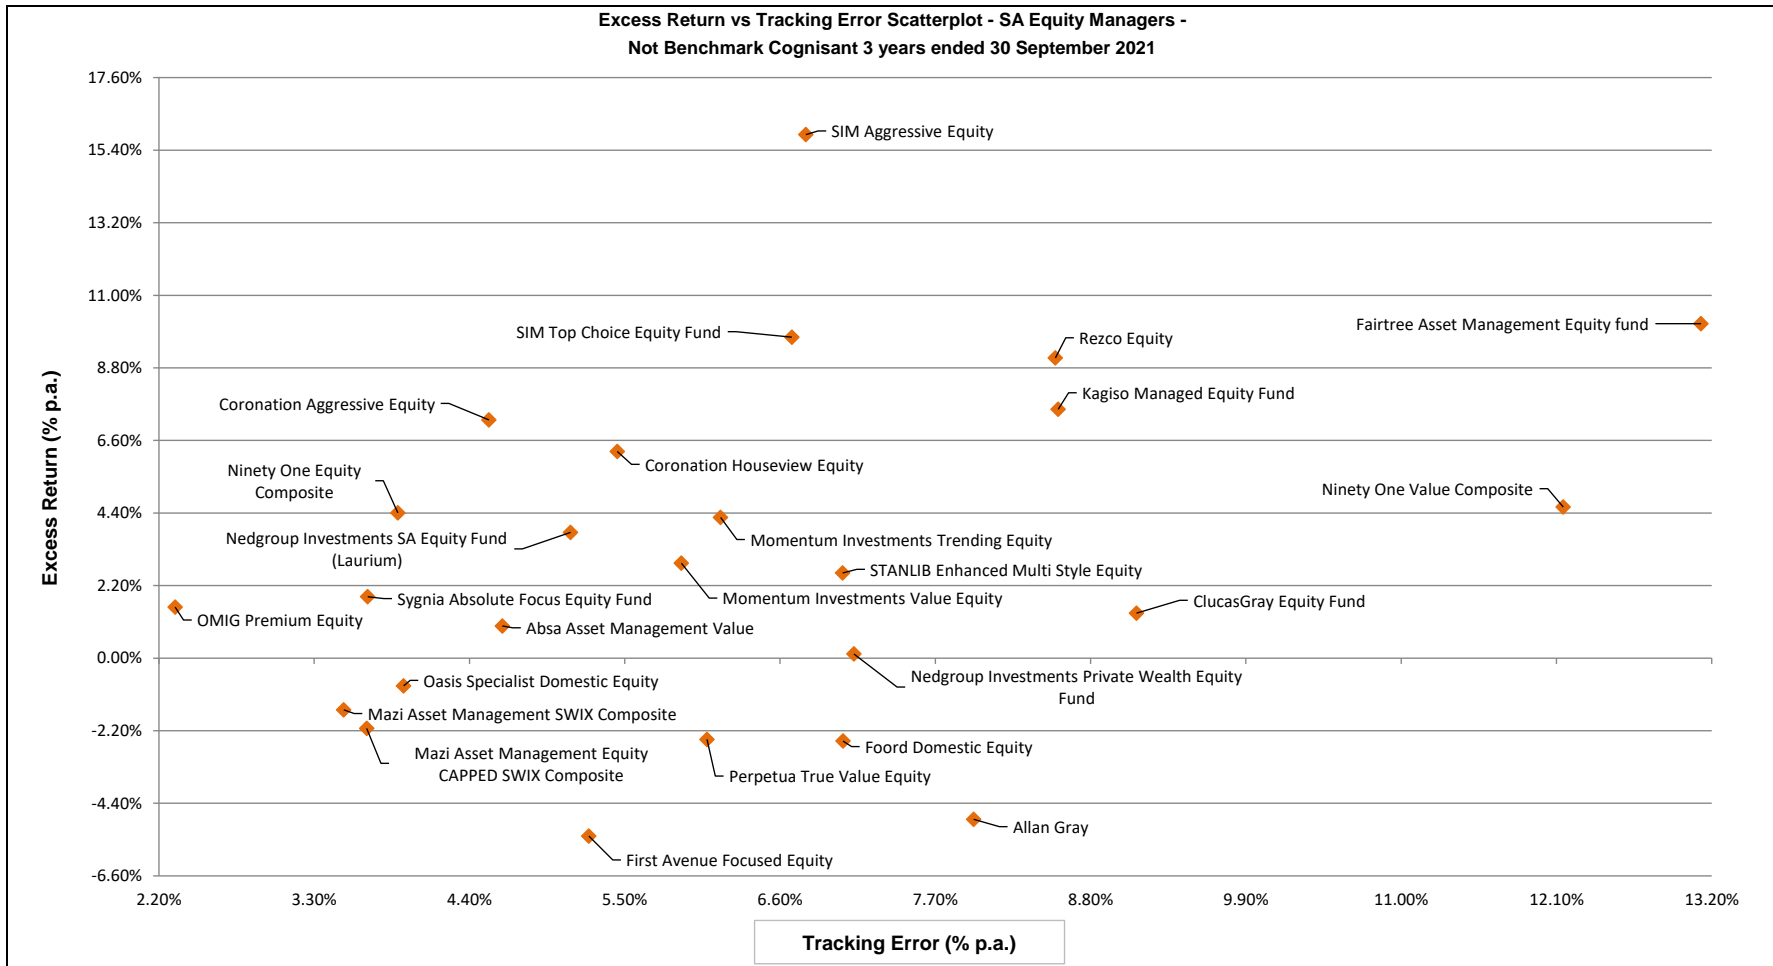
Excess Return vs Tracking Error Scatterplot - SA Equity Managers -
Not Benchmark Cognisant 3 years ended 30 September 2021

17.60%
15.40%
13.20%
11.00%
8.80%
6.60%
4.40%
2.20%
0.00%
-2.20%
-4.40%
-6.60%

Excess Return (% p.a.)

SIM Aggressive Equity
SIM Top Choice Equity Fund
Rezco Equity
Fairtree Asset Management Equity fund
Coronation Aggressive Equity
Kagiso Managed Equity Fund
Coronation Houseview Equity
Ninety One Equity Composite
Ninety One Value Composite
Nedgroup Investments SA Equity Fund (Laurium)
Momentum Investments Trending Equity
STANLIB Enhanced Multi Style Equity
Sygnia Absolute Focus Equity Fund
Momentum Investments Value Equity
ClucasGray Equity Fund
OMIG Premium Equity
Absa Asset Management Value
Nedgroup Investments Private Wealth Equity Fund
Oasis Specialist Domestic Equity
Mazi Asset Management SWIX Composite
Mazi Asset Management Equity CAPPED SWIX Composite
Foord Domestic Equity
Perpetua True Value Equity
Allan Gray
First Avenue Focused Equity

2.20%
3.30%
4.40%
5.50%
6.60%
7.70%
8.80%
9.90%
11.00%
12.10%
13.20%

Tracking Error (% p.a.)